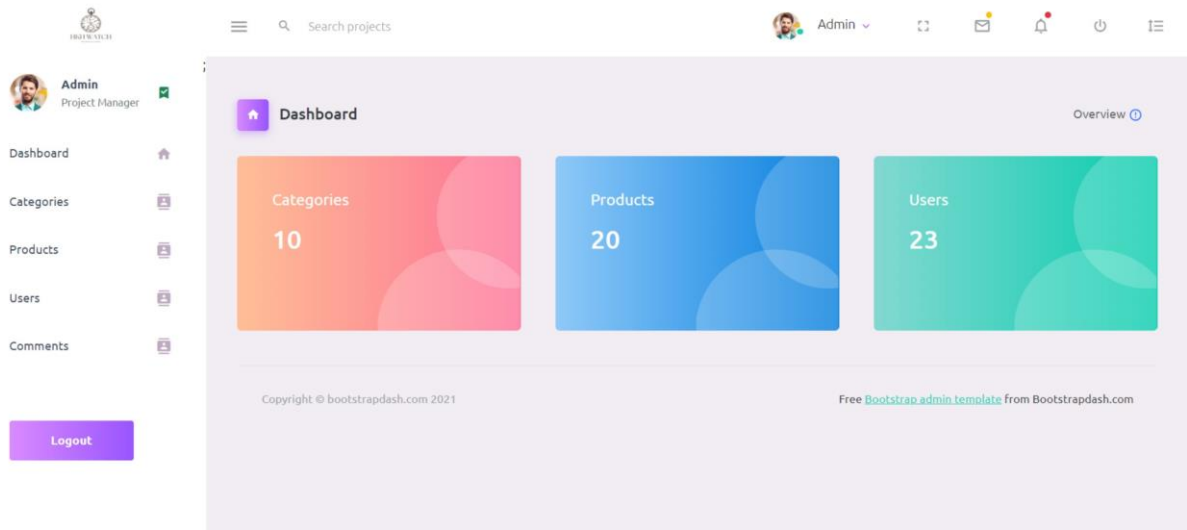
HIGH WATCH

Search projects

Admin

Admin
Project Manager

Dashboard

Categories

Products

Users

Comments

Logout

Dashboard

Overview

Categories
10

Products
20

Users
23

Copyright © bootstrapdash.com 2021

Free Bootstrap admin template from Bootstrapdash.com